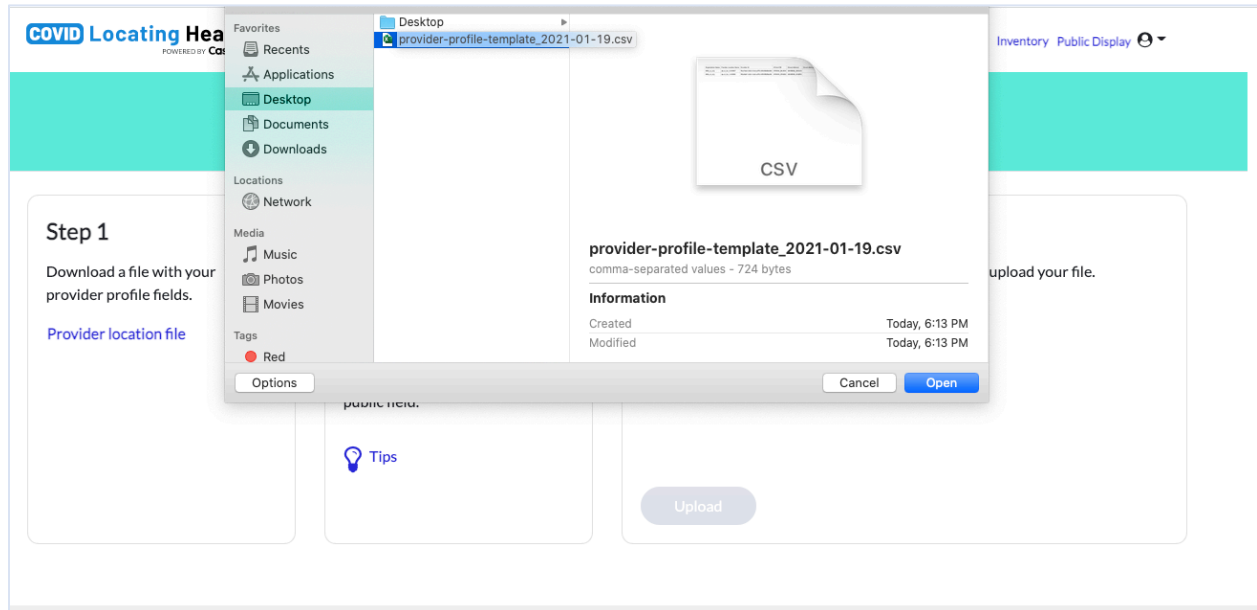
COVID Locating Hea
POWERED BY Cas

Inventory Public Display

Favorites
Recents
Applications
Desktop
Documents
Downloads
Locations
Network
Media
Music
Photos
Movies
Tags
Red

Desktop
provider-profile-template_2021-01-19.csv

CSV

provider-profile-template_2021-01-19.csv
comma-separated values - 724 bytes

Information

| Created | Today, 6:13 PM |
|---|---|
| Modified | Today, 6:13 PM |

Options
Cancel
Open

Step 1

Download a file with your provider profile fields.

Provider location file

public field.

Tips

upload your file.

Upload